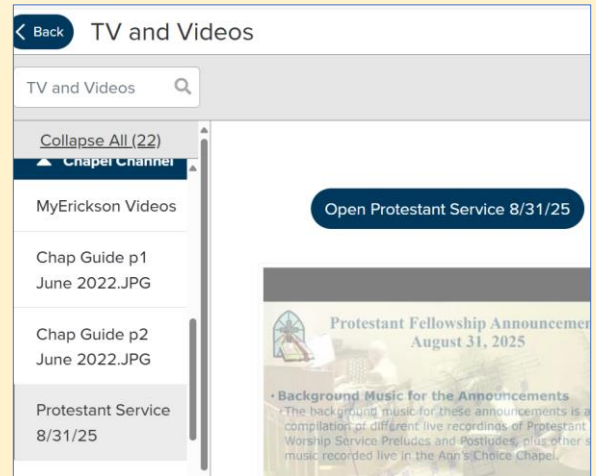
Back TV and Videos

TV and Videos

Collapse All (22)

Chapel Channel

MyErickson Videos

Chap Guide p1 June 2022.JPG

Chap Guide p2 June 2022.JPG

Protestant Service 8/31/25

Open Protestant Service 8/31/25

Protestant Fellowship Announcemen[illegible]
August 31, 2025

• Background Music for the Announcements
The background music for these announcements is a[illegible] compilation of different live recordings of Protestant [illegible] Worship Service Preludes and Postludes, plus other s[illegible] music recorded live in the Ann's Choice Chapel.